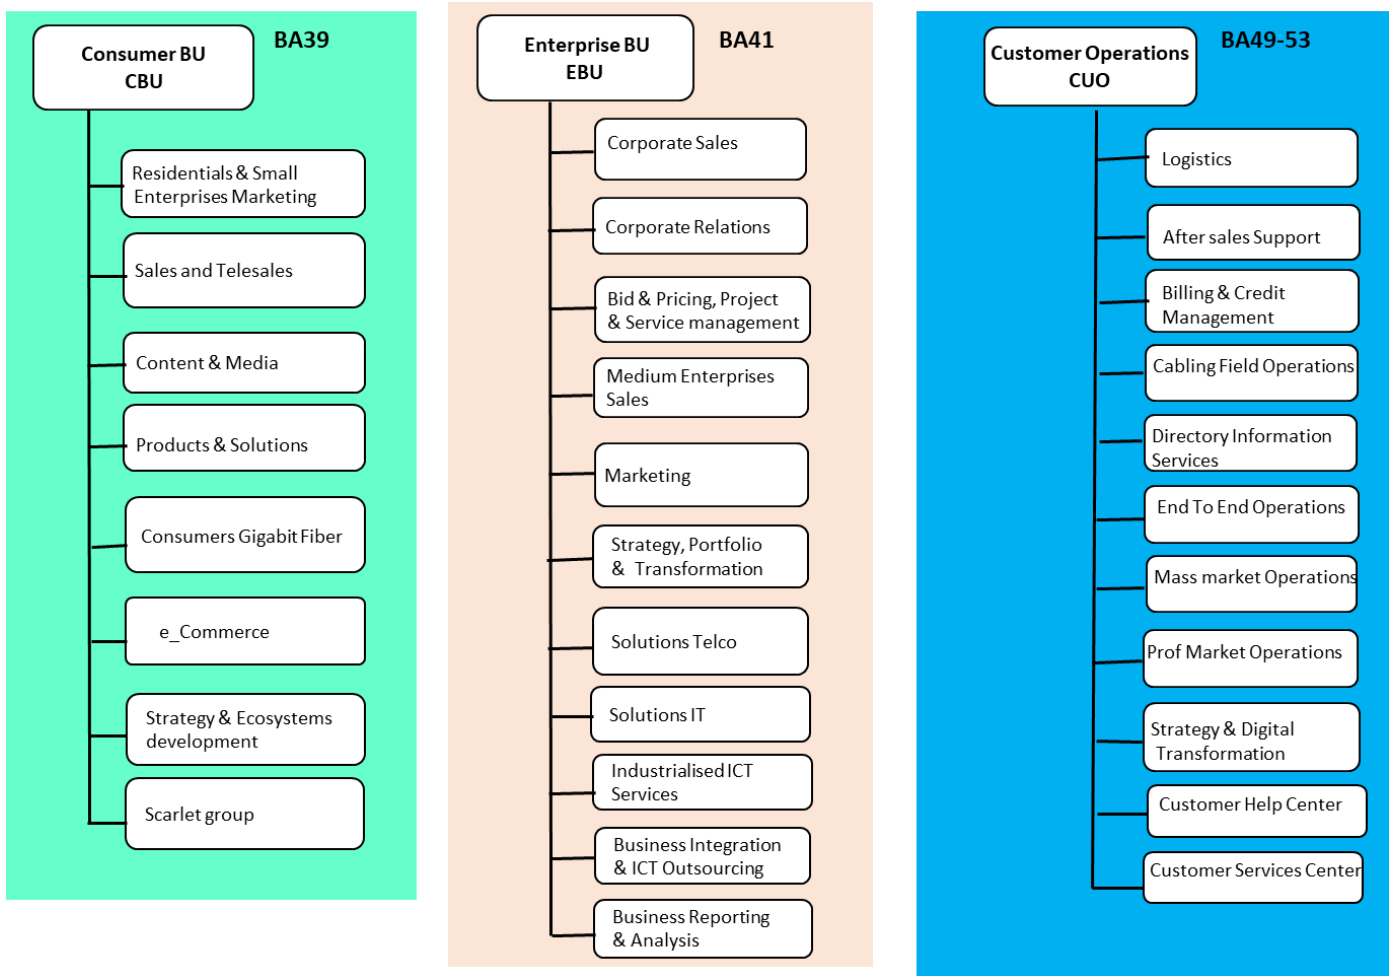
Consumer BU
CBU

BA39

Residentials & Small Enterprises Marketing

Sales and Telesales

Content & Media

Products & Solutions

Consumers Gigabit Fiber

e_Commerce

Strategy & Ecosystems development

Scarlet group

Enterprise BU
EBU

BA41

Corporate Sales

Corporate Relations

Bid & Pricing, Project & Service management

Medium Enterprises Sales

Marketing

Strategy, Portfolio & Transformation

Solutions Telco

Solutions IT

Industrialised ICT Services

Business Integration & ICT Outsourcing

Business Reporting & Analysis

Customer Operations
CUO

BA49-53

Logistics

After sales Support

Billing & Credit Management

Cabling Field Operations

Directory Information Services

End To End Operations

Mass market Operations

Prof Market Operations

Strategy & Digital Transformation

Customer Help Center

Customer Services Center